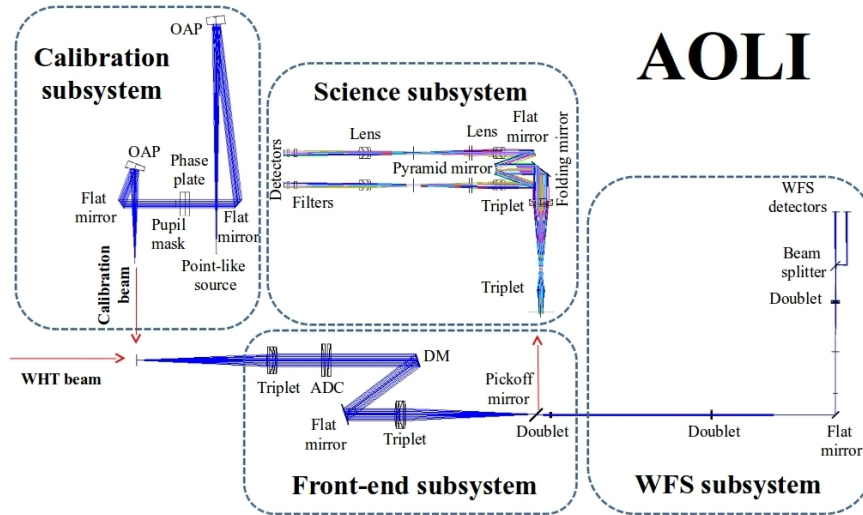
AOLI

Calibration subsystem

OAP

OAP

Phase plate

Flat mirror

Pupil mask

Flat mirror

Point-like source

Calibration beam

Science subsystem

Lens

Lens

Flat mirror

Detectors

Pyramid mirror

Folding mirror

Filters

Triplet

Triplet

WFS detectors

Beam splitter

Doublet

WHT beam

Triplet

ADC

DM

Pickoff mirror

Flat mirror

Triplet

Doublet

Doublet

Flat mirror

Front-end subsystem

WFS subsystem